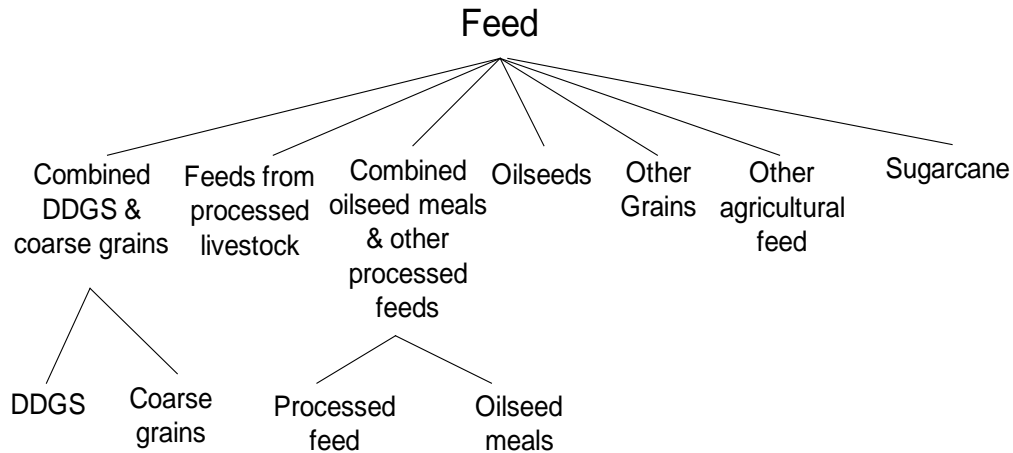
Feed

Combined DDGS & coarse grains

Feeds from processed livestock

Combined oilseed meals & other processed feeds

Oilseeds

Other Grains

Other agricultural feed

Sugarcane

DDGS

Coarse grains

Processed feed

Oilseed meals